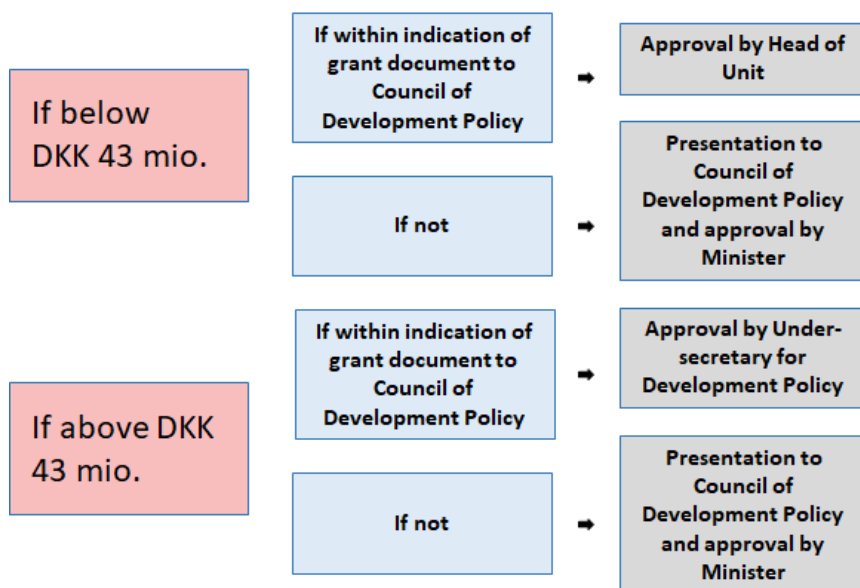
If below DKK 43 mio.

If within indication of grant document to Council of Development Policy

Approval by Head of Unit

If not

Presentation to Council of Development Policy and approval by Minister

If above DKK 43 mio.

If within indication of grant document to Council of Development Policy

Approval by Undersecretary for Development Policy

If not

Presentation to Council of Development Policy and approval by Minister